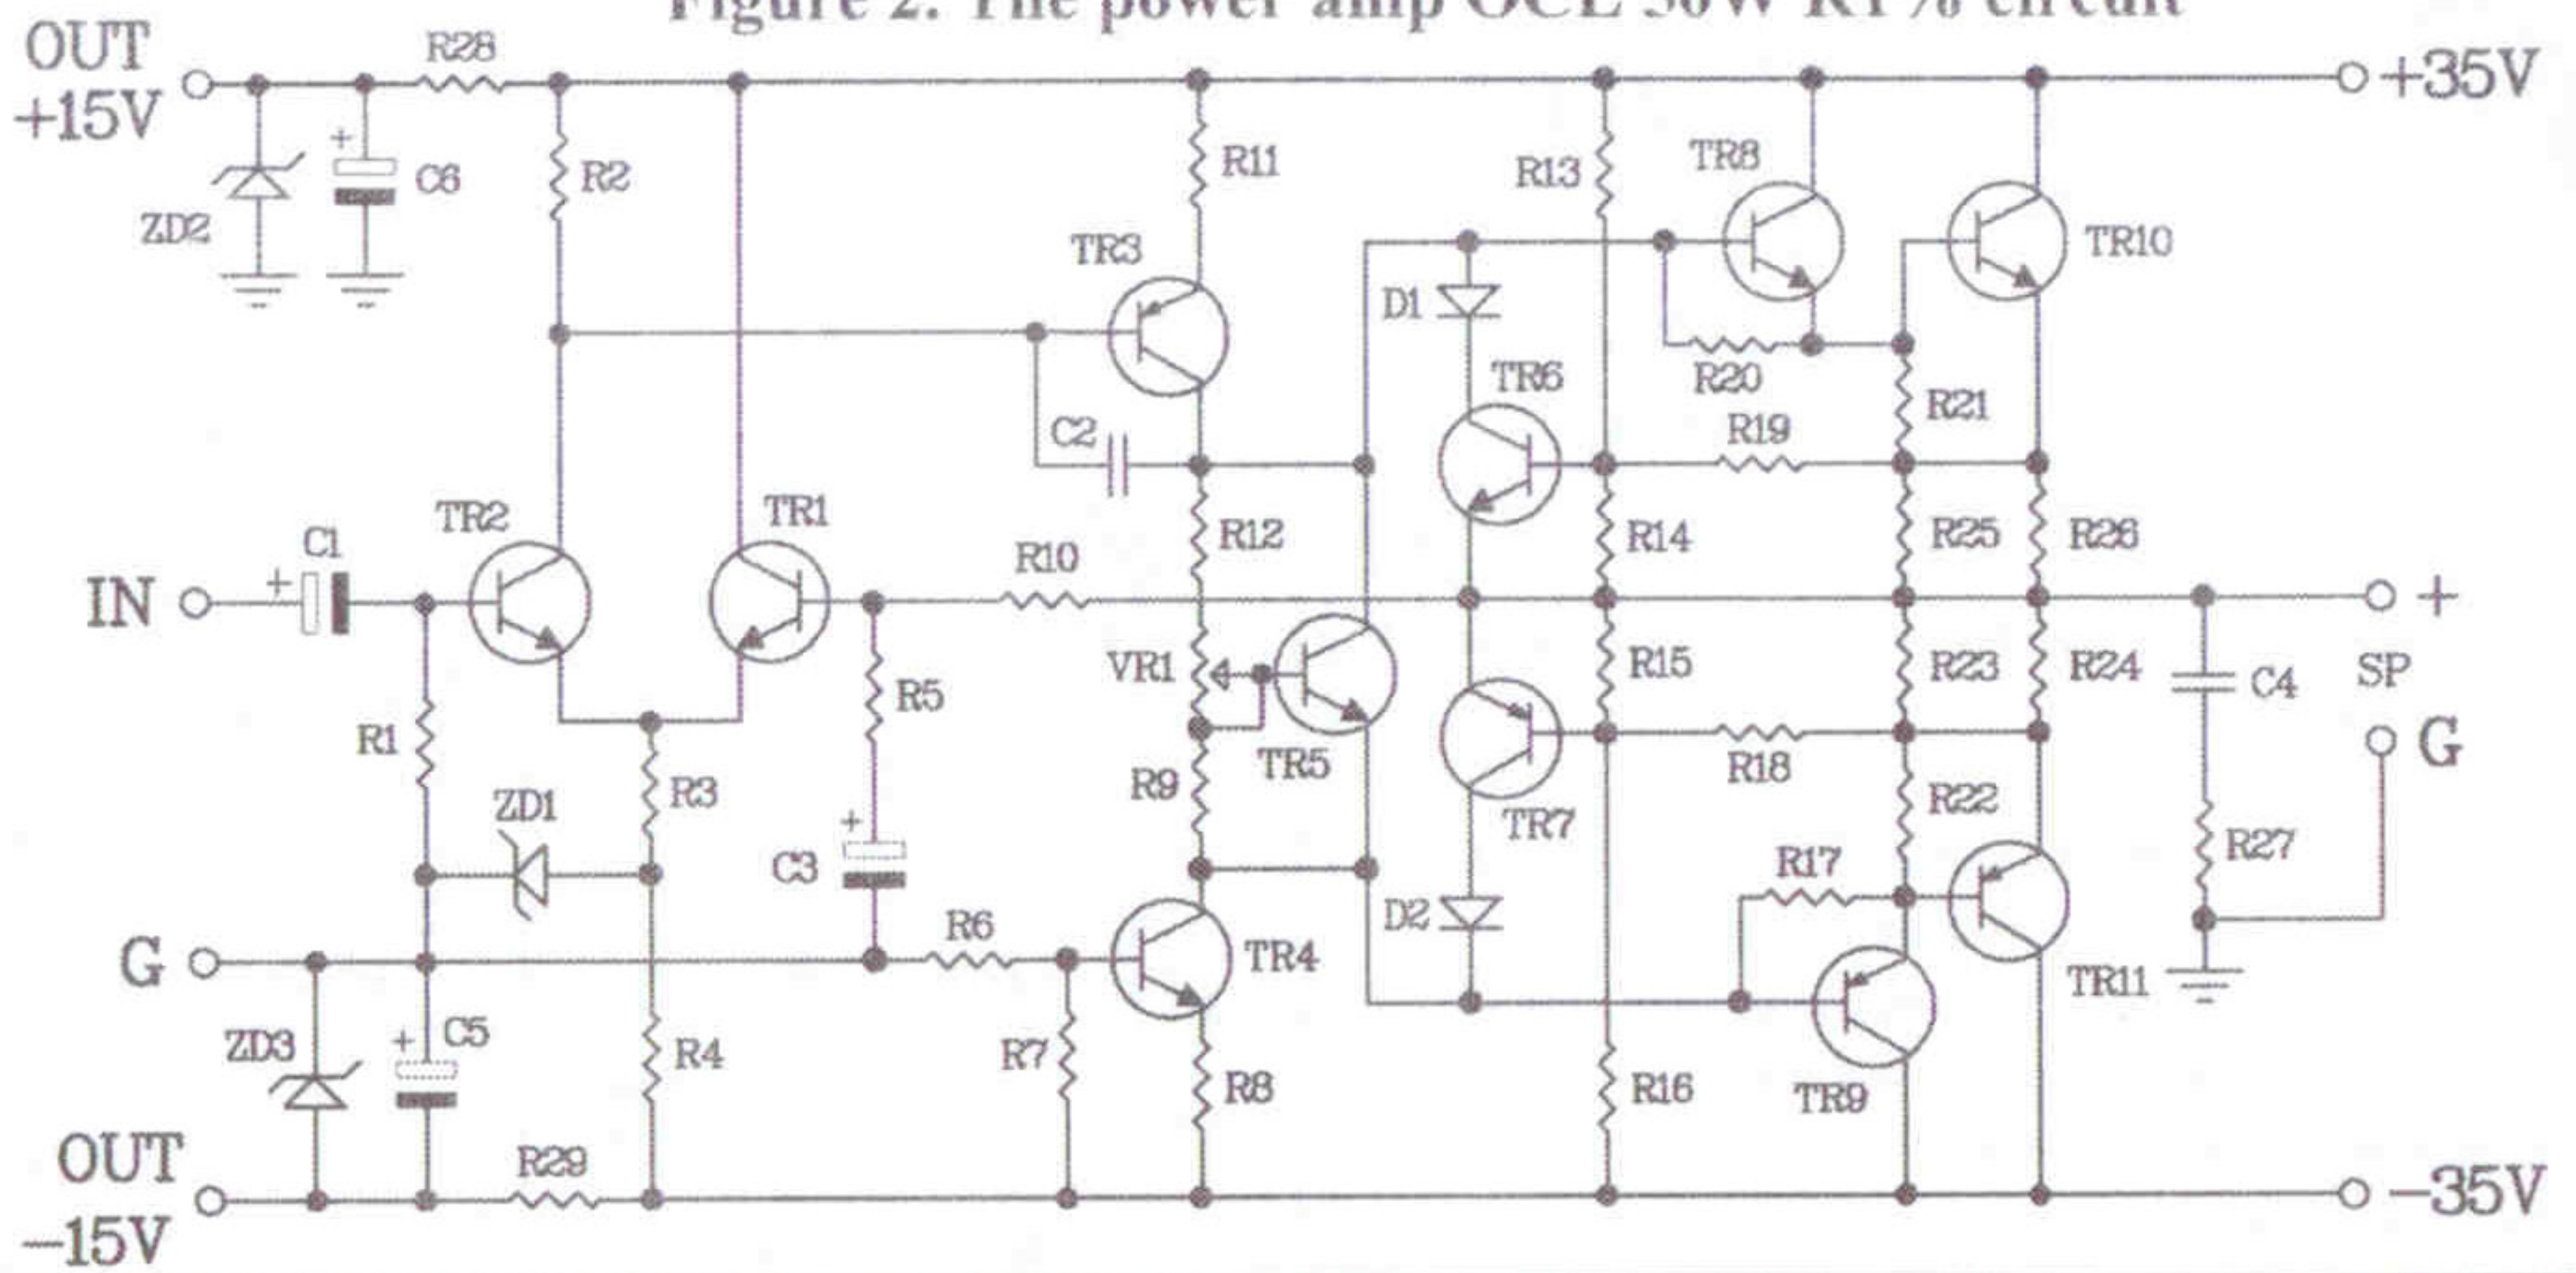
Figure 2. The power amp OCL 50W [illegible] circuit

OUT +15V
R28
+35V
+
C6
ZD2
R2
R11
TR3
R13
TR8
TR10
D1
R20
TR6
R21
C2
R19
TR2
TR1
R12
R14
R25
R26
C1
IN
+
R10
+
VR1
TR5
R15
R23
R24
C4
SP
R1
R5
R3
R9
TR7
R18
G
ZD1
+
C3
R22
R17
R27
D2
G
R6
TR4
TR11
ZD3
+
C5
R4
R7
R8
R16
TR9
OUT -15V
R29
-35V